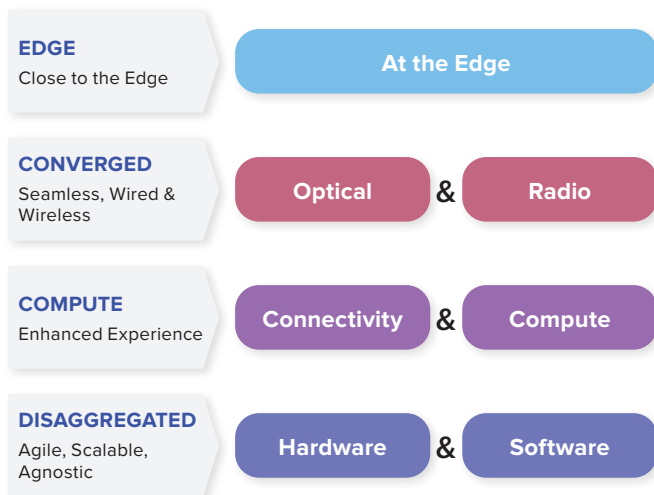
EDGE
Close to the Edge

At the Edge

CONVERGED
Seamless, Wired & Wireless

Optical & Radio

COMPUTE
Enhanced Experience

Connectivity & Compute

DISAGGREGATED
Agile, Scalable, Agnostic

Hardware & Software